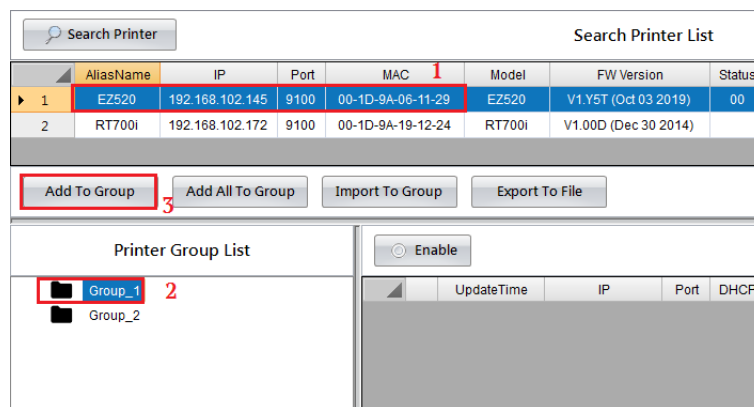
Search Printer

Search Printer List

| | AliasName | IP | Port | MAC | Model | FW Version | Status |
|---|---|---|---|---|---|---|---|
| 1 | EZ520 | 192.168.102.145 | 9100 | 00-1D-9A-06-11-29 | EZ520 | V1.Y5T (Oct 03 2019) | 00 |
| 2 | RT700i | 192.168.102.172 | 9100 | 00-1D-9A-19-12-24 | RT700i | V1.00D (Dec 30 2014) | |

1

Add To Group
Add All To Group
Import To Group
Export To File

3

Printer Group List

Group_1
2
Group_2

Enable

| | UpdateTime | IP | Port | DHCF |
|---|---|---|---|---|